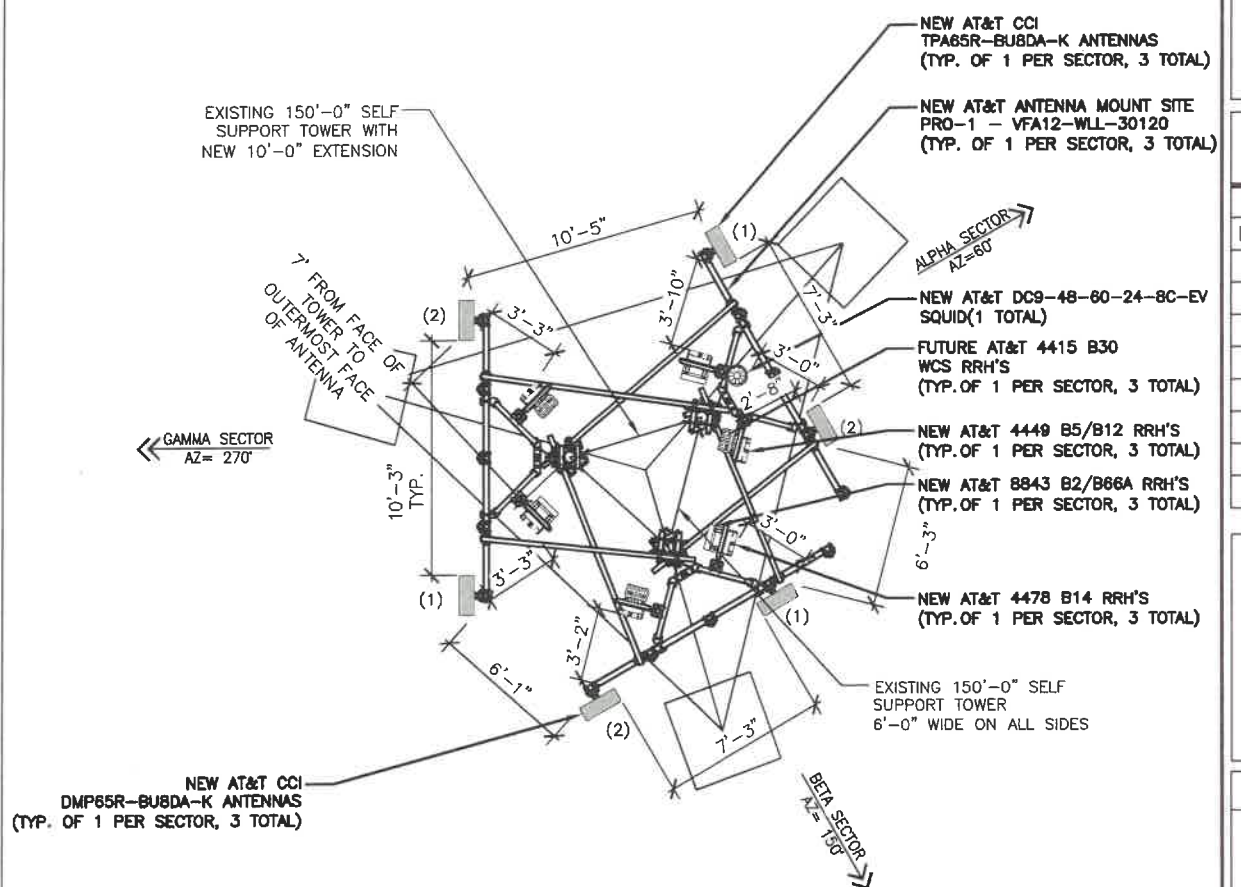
NEW AT&T CCI
TPA65R-BU8DA-K ANTENNAS
(TYP. OF 1 PER SECTOR, 3 TOTAL)

NEW AT&T ANTENNA MOUNT SITE
PRO-1 – VFA12-WLL-30120
(TYP. OF 1 PER SECTOR, 3 TOTAL)

EXISTING 150'-0" SELF SUPPORT TOWER WITH NEW 10'-0" EXTENSION

10'-5"

(1)

ALPHA SECTOR
AZ=60°

7' FROM FACE OF TOWER TO OUTERMOST FACE OF ANTENNA

(2)

3'-3"

3'-10"

7'-3"

NEW AT&T DC9-48-60-24-8C-EV
SQUID(1 TOTAL)

3'-0"

FUTURE AT&T 4415 B30
WCS RRH'S
(TYP. OF 1 PER SECTOR, 3 TOTAL)

2'-8"

GAMMA SECTOR
AZ= 270°

(2)

NEW AT&T 4449 B5/B12 RRH'S
(TYP. OF 1 PER SECTOR, 3 TOTAL)

10'-3"
TYP.

NEW AT&T 8843 B2/B66A RRH'S
(TYP. OF 1 PER SECTOR, 3 TOTAL)

3'-0"

6'-3"

3'-3"

(1)

NEW AT&T 4478 B14 RRH'S
(TYP. OF 1 PER SECTOR, 3 TOTAL)

(1)

3'-2"

6'-1"

EXISTING 150'-0" SELF
SUPPORT TOWER
6'-0" WIDE ON ALL SIDES

(2)

7'-3"

NEW AT&T CCI
DMP65R-BU8DA-K ANTENNAS
(TYP. OF 1 PER SECTOR, 3 TOTAL)

BETA SECTOR
AZ= 150°